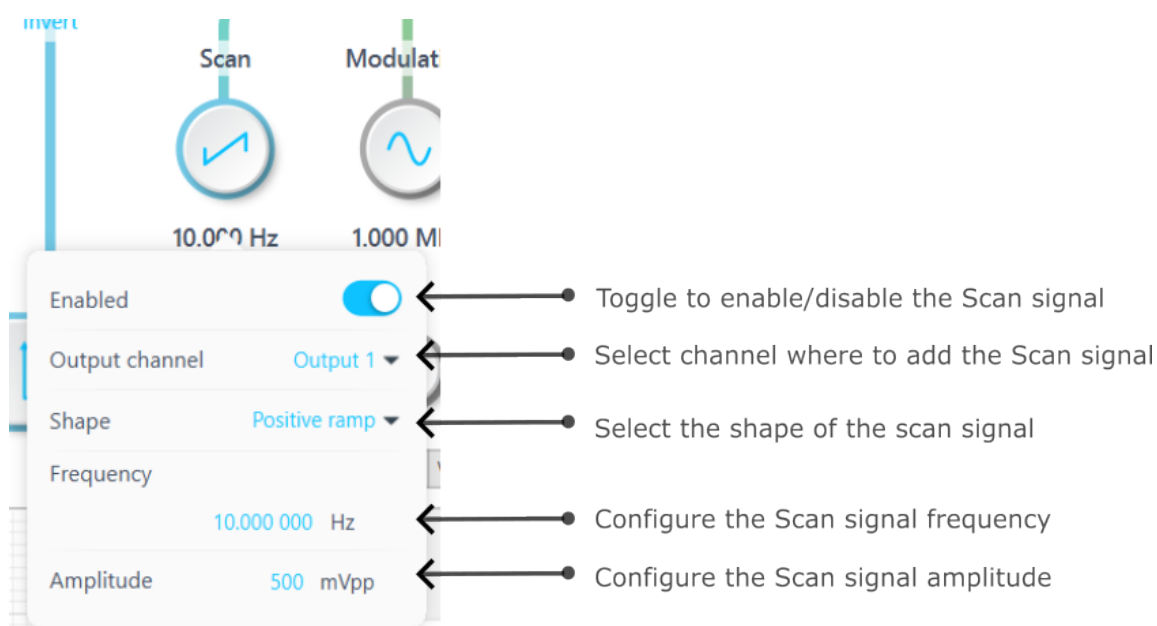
Invert

Scan

Modulat

10.0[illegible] Hz

1.000 M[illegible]

Enabled

Toggle to enable/disable the Scan signal

Output channel Output 1

Select channel where to add the Scan signal

Shape Positive ramp

Select the shape of the scan signal

Frequency

10.000 000 Hz

Configure the Scan signal frequency

Amplitude 500 mVpp

Configure the Scan signal amplitude